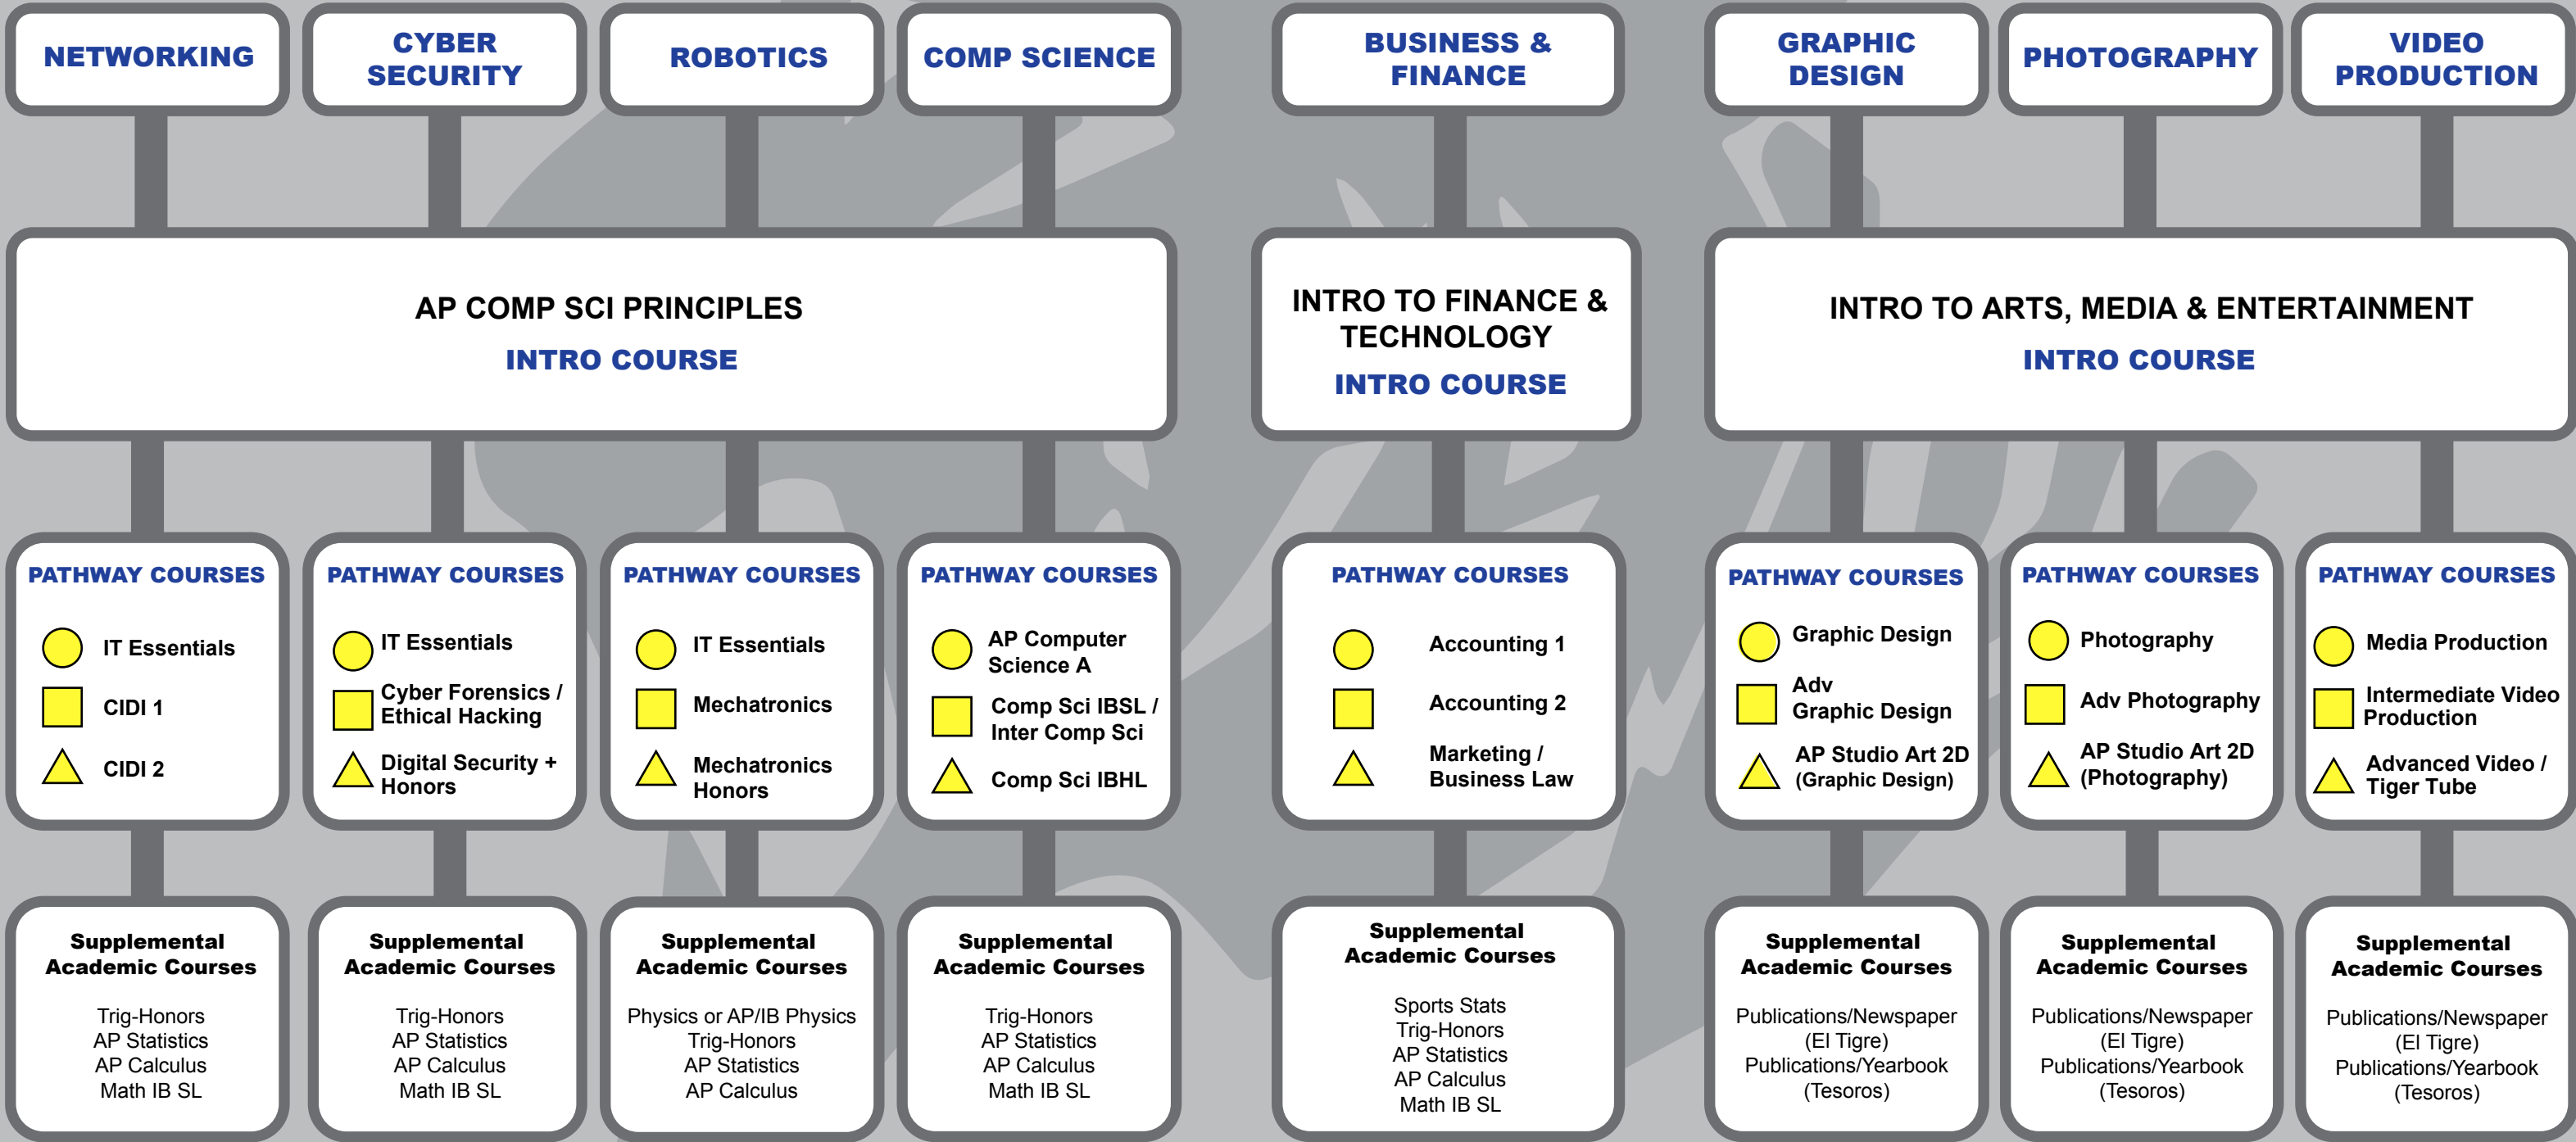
NETWORKING

CYBER SECURITY

ROBOTICS

COMP SCIENCE

BUSINESS & FINANCE

GRAPHIC DESIGN

PHOTOGRAPHY

VIDEO PRODUCTION

AP COMP SCI PRINCIPLES
INTRO COURSE

INTRO TO FINANCE & TECHNOLOGY
INTRO COURSE

INTRO TO ARTS, MEDIA & ENTERTAINMENT
INTRO COURSE

PATHWAY COURSES
IT Essentials
CIDI 1
CIDI 2

PATHWAY COURSES
IT Essentials
Cyber Forensics / Ethical Hacking
Digital Security + Honors

PATHWAY COURSES
IT Essentials
Mechatronics
Mechatronics Honors

PATHWAY COURSES
AP Computer Science A
Comp Sci IBSL / Inter Comp Sci
Comp Sci IBHL

PATHWAY COURSES
Accounting 1
Accounting 2
Marketing / Business Law

PATHWAY COURSES
Graphic Design
Adv Graphic Design
AP Studio Art 2D (Graphic Design)

PATHWAY COURSES
Photography
Adv Photography
AP Studio Art 2D (Photography)

PATHWAY COURSES
Media Production
Intermediate Video Production
Advanced Video / Tiger Tube

Supplemental Academic Courses
Trig-Honors
AP Statistics
AP Calculus
Math IB SL

Supplemental Academic Courses
Trig-Honors
AP Statistics
AP Calculus
Math IB SL

Supplemental Academic Courses
Physics or AP/IB Physics
Trig-Honors
AP Statistics
AP Calculus

Supplemental Academic Courses
Trig-Honors
AP Statistics
AP Calculus
Math IB SL

Supplemental Academic Courses
Sports Stats
Trig-Honors
AP Statistics
AP Calculus
Math IB SL

Supplemental Academic Courses
Publications/Newspaper (El Tigre)
Publications/Yearbook (Tesoros)

Supplemental Academic Courses
Publications/Newspaper (El Tigre)
Publications/Yearbook (Tesoros)

Supplemental Academic Courses
Publications/Newspaper (El Tigre)
Publications/Yearbook (Tesoros)